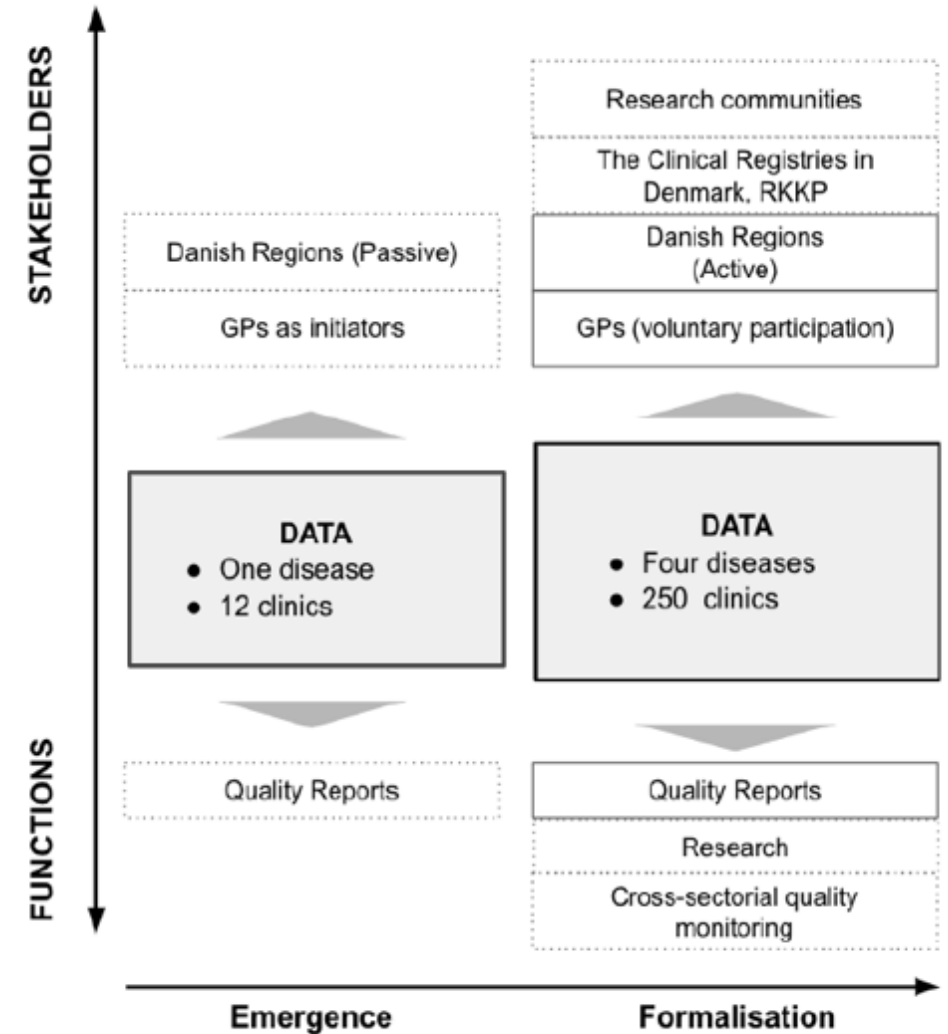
STAKEHOLDERS

Danish Regions (Passive)

GPs as initiators

DATA
- One disease
- 12 clinics

Quality Reports

Research communities

The Clinical Registries in Denmark, RKKP

Danish Regions (Active)

GPs (voluntary participation)

DATA
- Four diseases
- 250 clinics

Quality Reports

Research

Cross-sectorial quality monitoring

FUNCTIONS

Emergence

Formalisation